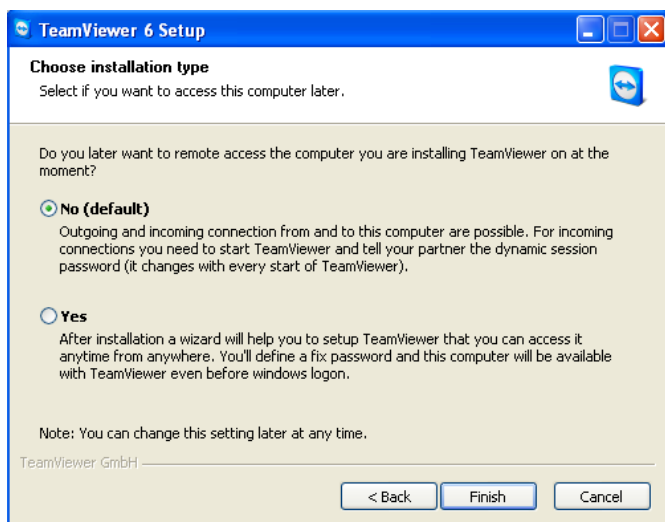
TeamViewer 6 Setup

Choose installation type

Select if you want to access this computer later.

Do you later want to remote access the computer you are installing TeamViewer on at the moment?

No (default)

Outgoing and incoming connection from and to this computer are possible. For incoming connections you need to start TeamViewer and tell your partner the dynamic session password (it changes with every start of TeamViewer).

Yes

After installation a wizard will help you to setup TeamViewer that you can access it anytime from anywhere. You'll define a fix password and this computer will be available with TeamViewer even before windows logon.

Note: You can change this setting later at any time.

TeamViewer GmbH

< Back

Finish

Cancel